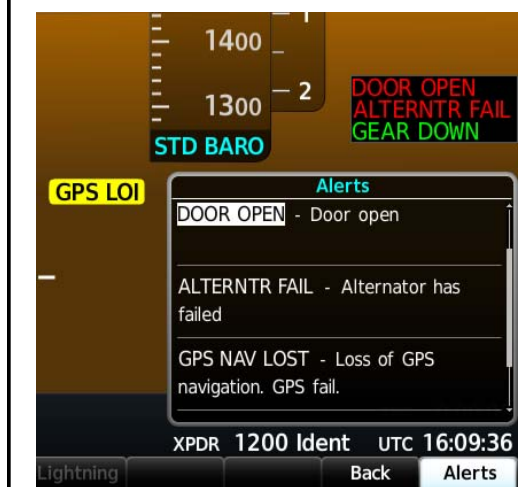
1400

2

1300

STD BARO

DOOR OPEN
ALTERNTR FAIL
GEAR DOWN

GPS LOI

Alerts

DOOR OPEN - Door open

ALTERNTR FAIL - Alternator has failed

GPS NAV LOST - Loss of GPS navigation. GPS fail.

XPDR 1200 Ident UTC 16:09:36

Lightning

Back

Alerts